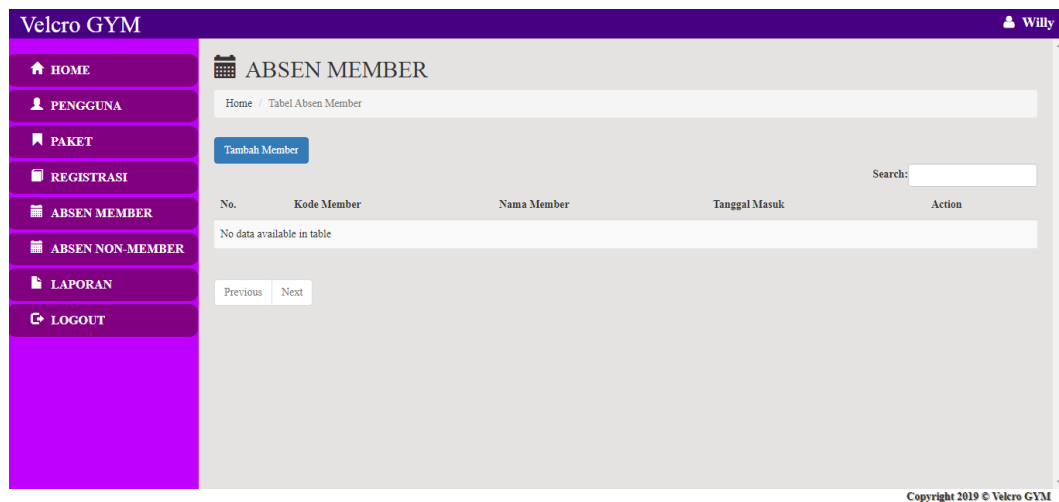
Velcro GYM

Willy

HOME
PENGGUNA
PAKET
REGISTRASI
ABSEN MEMBER
ABSEN NON-MEMBER
LAPORAN
LOGOUT

ABSEN MEMBER

Home / Tabel Absen Member

Tambah Member

Search:

| No. | Kode Member | Nama Member | Tanggal Masuk | Action |
|---|---|---|---|---|
| No data available in table | | | | |

Previous Next

Copyright 2019 © Velcro GYM